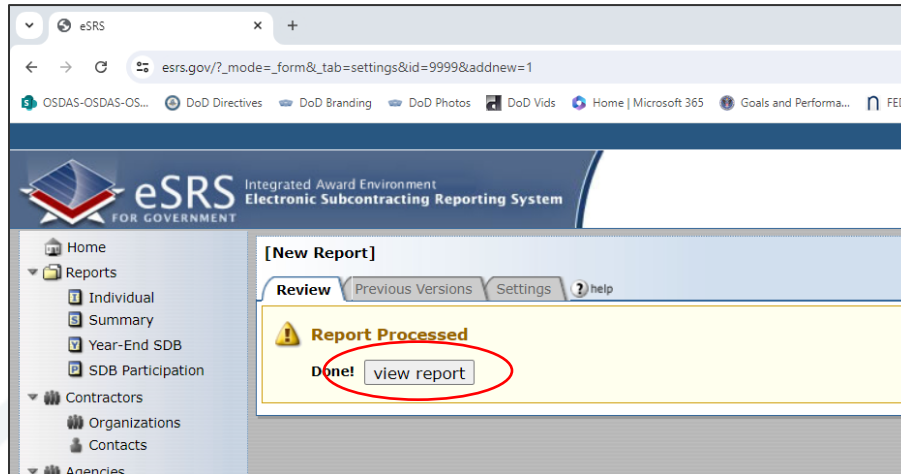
eSRS
×
+
esrs.gov/?_mode=_form&_tab=settings&id=9999&addnew=1
OSDAS-OSDAS-OS... DoD Directives DoD Branding DoD Photos DoD Vids Home | Microsoft 365 Goals and Performa... FE

eSRS FOR GOVERNMENT
Integrated Award Environment
Electronic Subcontracting Reporting System

Home
Reports
Individual
Summary
Year-End SDB
SDB Participation
Contractors
Organizations
Contacts
Agencies

[New Report]
Review
Previous Versions
Settings
help
Report Processed
Done!
view report